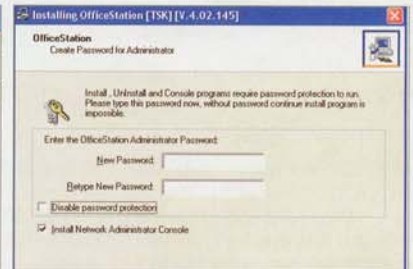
Installing OfficeStation [TSK] [V.4.02.145]

OfficeStation
Create Password for Administrator

Install , Uninstall and Console programs require password protection to run. Please type this password now, without password continue install program is impossible.

Enter the OfficeStation Administrator Password:

New Password:

Retype New Password:

Disable password protection

Install Network Administrator Console